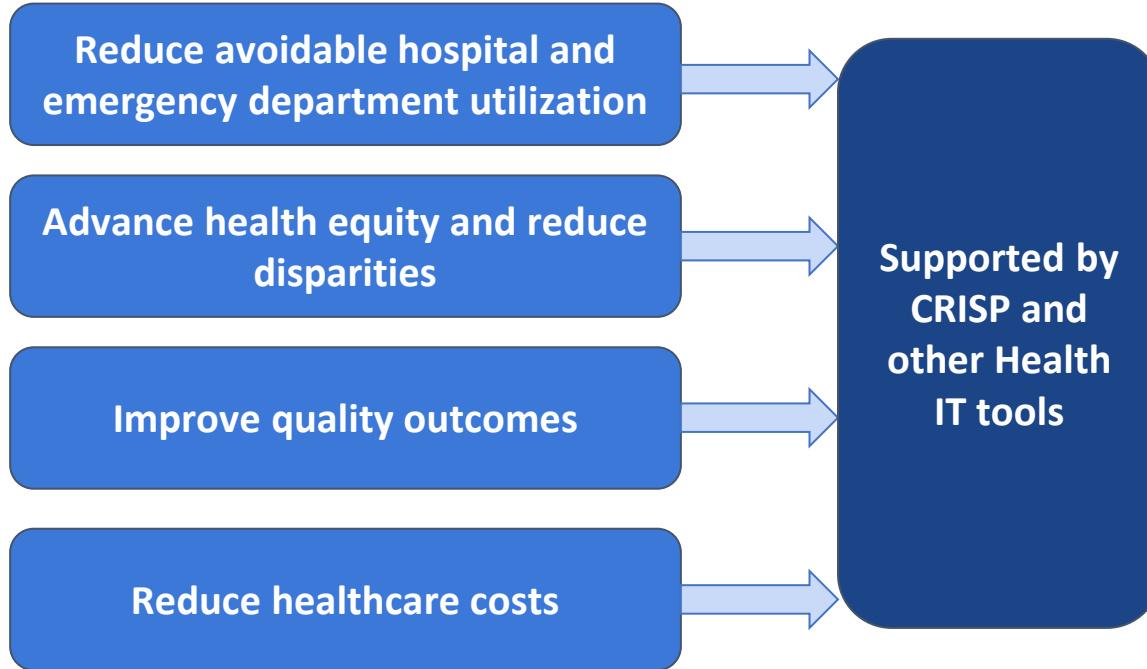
Reduce avoidable hospital and emergency department utilization

Advance health equity and reduce disparities

Improve quality outcomes

Reduce healthcare costs

Supported by CRISP and other Health IT tools